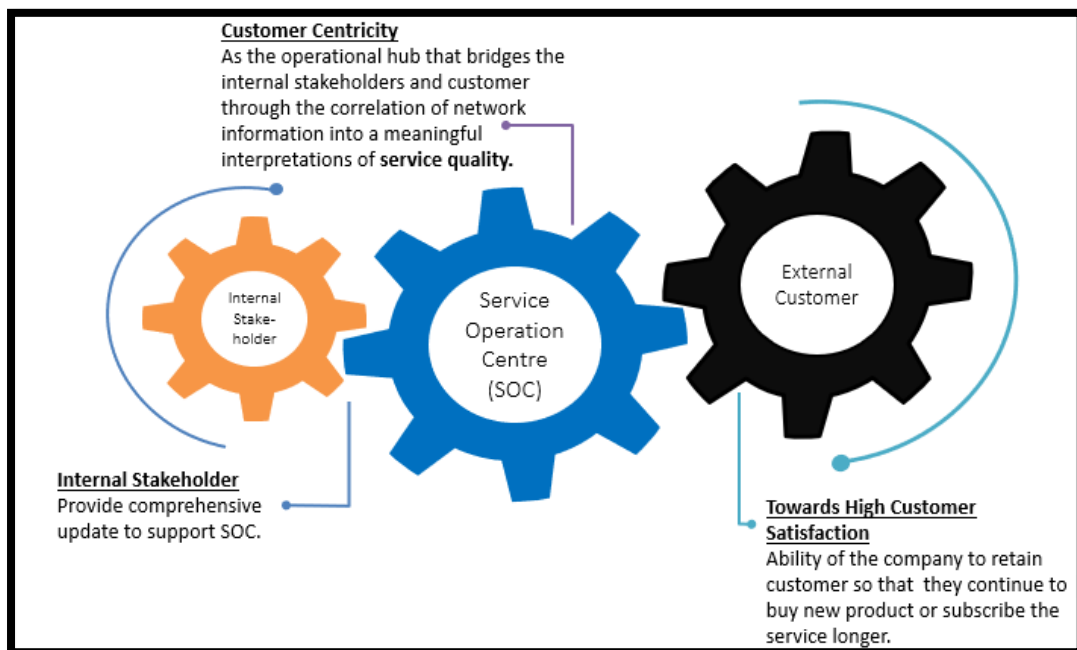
**Customer Centricity**
As the operational hub that bridges the internal stakeholders and customer through the correlation of network information into a meaningful interpretations of **service quality.**

Internal Stake-holder

Service Operation Centre (SOC)

External Customer

**Internal Stakeholder**
Provide comprehensive update to support SOC.

**Towards High Customer Satisfaction**
Ability of the company to retain customer so that they continue to buy new product or subscribe the service longer.